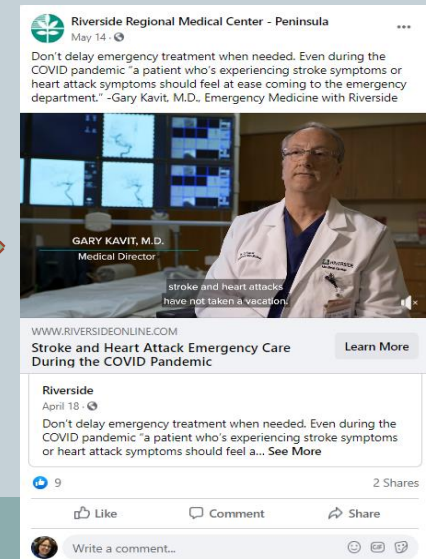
Riverside Regional Medical Center - Peninsula
May 14 ·

Don't delay emergency treatment when needed. Even during the COVID pandemic "a patient who's experiencing stroke symptoms or heart attack symptoms should feel at ease coming to the emergency department." -Gary Kavit, M.D., Emergency Medicine with Riverside

GARY KAVIT, M.D.
Medical Director

stroke and heart attacks have not taken a vacation.

WWW.RIVERSIDEONLINE.COM
Stroke and Heart Attack Emergency Care During the COVID Pandemic
Learn More

Riverside
April 18 ·
Don't delay emergency treatment when needed. Even during the COVID pandemic "a patient who's experiencing stroke symptoms or heart attack symptoms should feel a... See More

9
2 Shares

Like
Comment
Share

Write a comment...